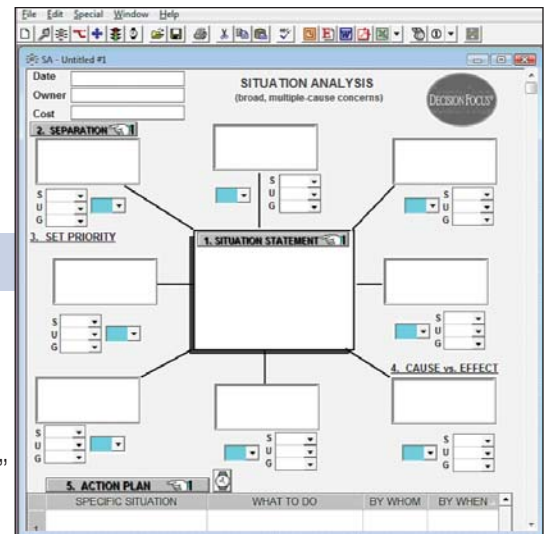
File Edit Special Window Help

SA - Untitled #1

Date
Owner
Cost

SITUATION ANALYSIS
(broad, multiple-cause concerns)

DECISION FOCUS

2. SEPARATION 1

S
U
G

3. SET PRIORITY

1. SITUATION STATEMENT 1

S
U
G

S
U
G

S
U
G

S
U
G

4. CAUSE vs. EFFECT

S
U
G

S
U
G

S
U
G

5. ACTION PLAN 1

| SPECIFIC SITUATION | WHAT TO DO | BY WHOM | BY WHEN |
|---|---|---|---|
| 1 | | | |